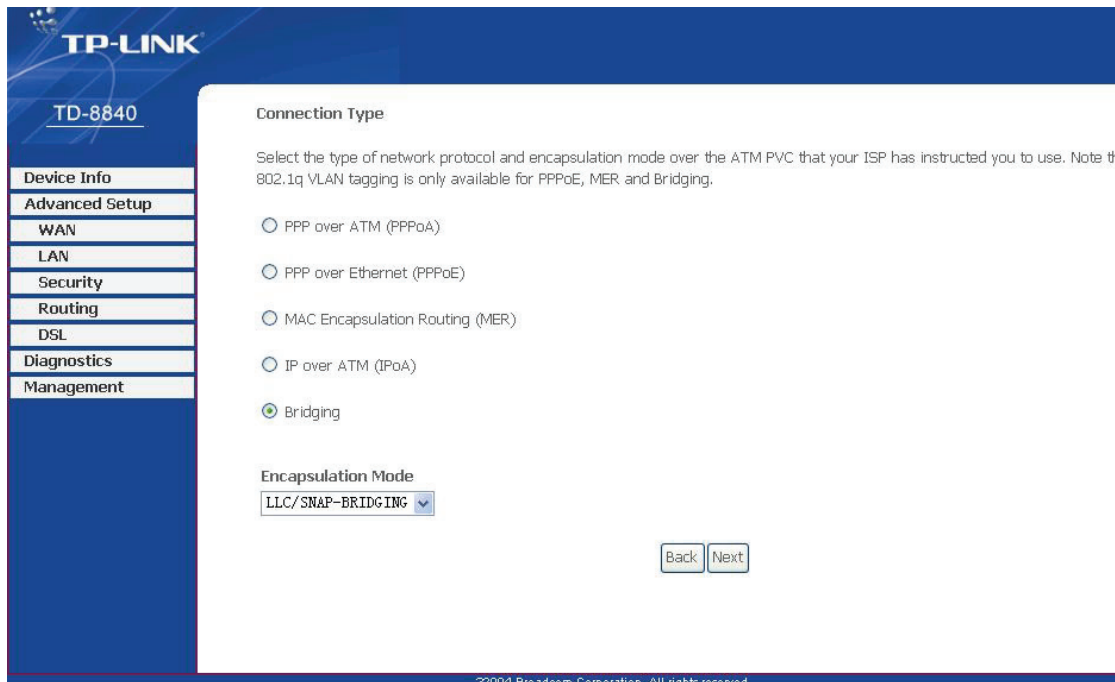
TP-LINK

TD-8840

Device Info
Advanced Setup
WAN
LAN
Security
Routing
DSL
Diagnostics
Management

Connection Type

Select the type of network protocol and encapsulation mode over the ATM PVC that your ISP has instructed you to use. Note th 802.1q VLAN tagging is only available for PPPoE, MER and Bridging.

PPP over ATM (PPPoA)

PPP over Ethernet (PPPoE)

MAC Encapsulation Routing (MER)

IP over ATM (IPoA)

Bridging

Encapsulation Mode
LLC/SNAP-BRIDGING

Back Next

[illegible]